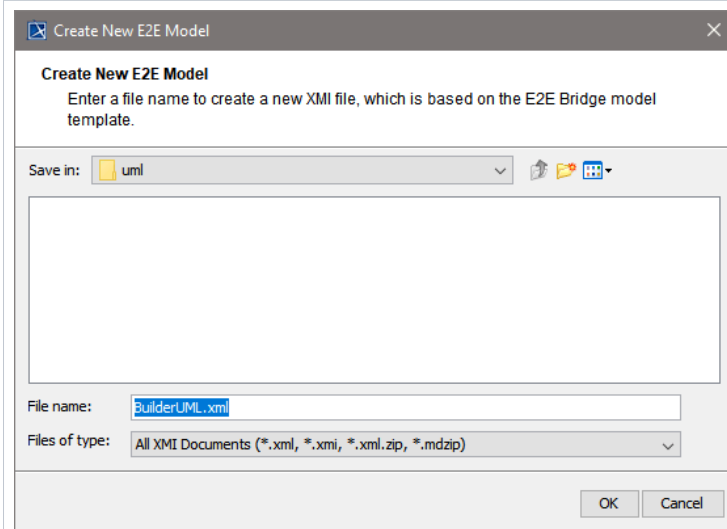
Create New E2E Model

Create New E2E Model

Enter a file name to create a new XMI file, which is based on the E2E Bridge model template.

Save in: uml

File name: BuilderUML.xml

Files of type: All XMI Documents (*.xml, *.xmi, *.xml.zip, *.mdzip)

OK Cancel